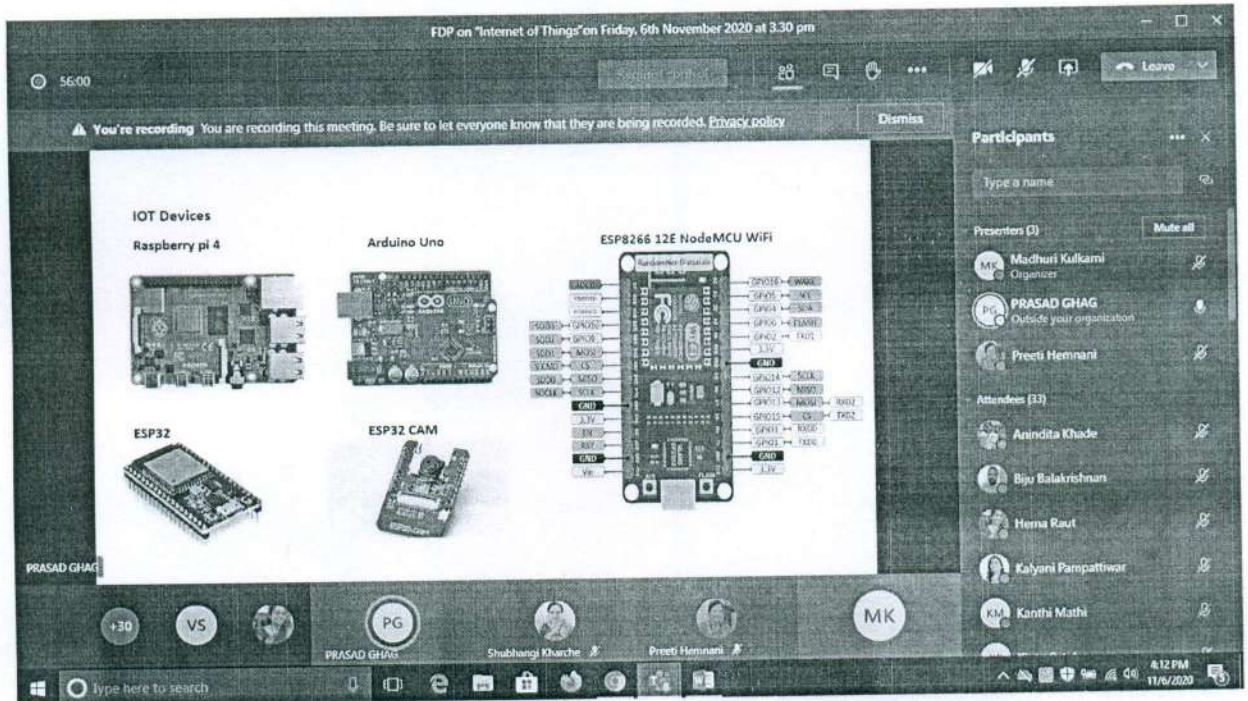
FDP on "Internet of Things" on Friday, 6th November 2020 at 3.30 pm

56:00

Leave

You're recording You are recording this meeting. Be sure to let everyone know that they are being recorded. Privacy policy

Dismiss

IOT Devices

Raspberry pi 4

Arduino Uno

ESP8266 12E NodeMCU WiFi

ESP32

ESP32 CAM

GND
3.3V
GND
3.3V
GND
Vin
GND
3.3V
GPIO16
GPIO5
GPIO4
GPIO0
GPIO2
GPIO14
GPIO12
GPIO13
GPIO15
GPIO3
GPIO1

PRASAD GHAG

Participants

Type a name

Presenters (3)

Mute all

MK Madhuri Kulkarni
Organizer

PG PRASAD GHAG
Outside your organization

Preeti Hemnani

Attendees (33)

Anindita Khade

Biju Balakrishnan

Hema Raut

Kalyani Pampattiwar

KM Kanthi Mathi

+30

VS

PG

PRASAD GHAG

Shubhangi Kharche

Preeti Hemnani

MK

Type here to search

4:12 PM
11/6/2020